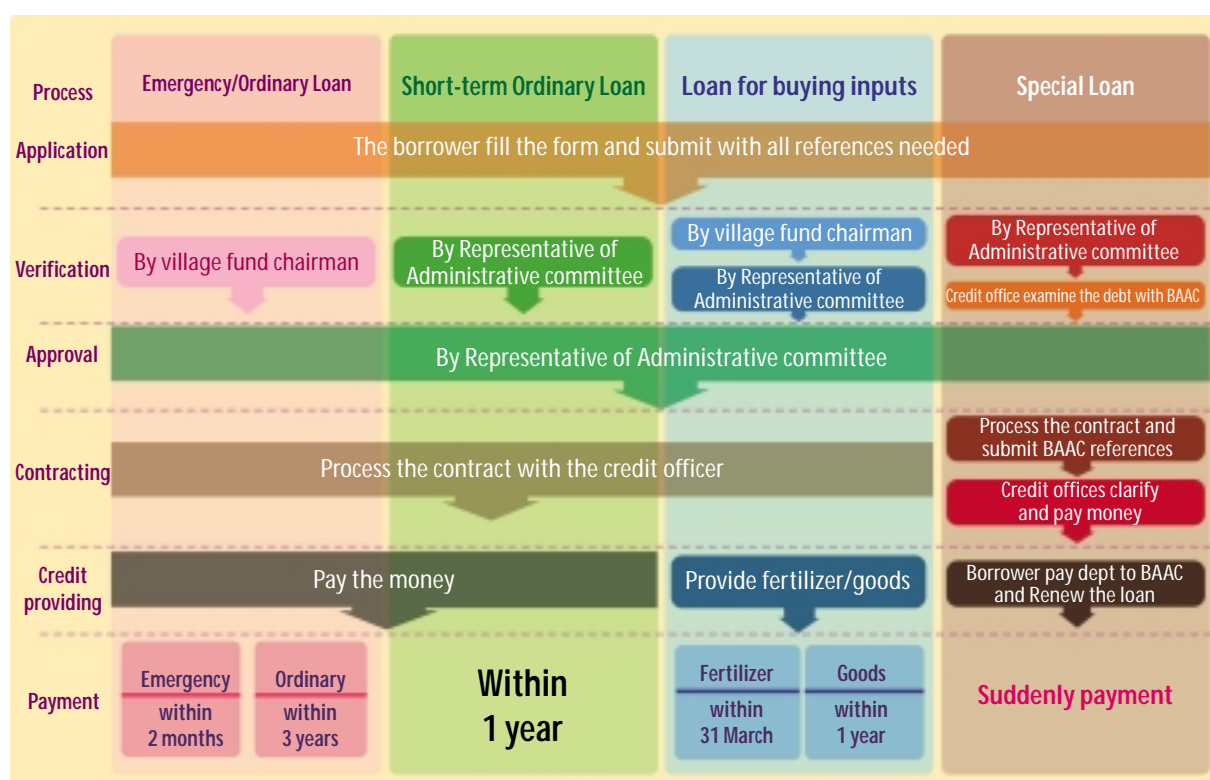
| Process | Emergency/Ordinary Loan | Short-term Ordinary Loan | Loan for buying inputs | Special Loan |
|---|---|---|---|---|
| Application | The borrower fill the form and submit with all references needed | | | |
| Verification | By village fund chairman | By Representative of Administrative committee | By village fund chairman<br>By Representative of Administrative committee | By Representative of Administrative committee<br>Credit office examine the debt with BAAC |
| Approval | By Representative of Administrative committee | | | |
| Contracting | Process the contract with the credit officer | | | Process the contract and submit BAAC references<br>Credit offices clarify and pay money |
| Credit providing | Pay the money | | Provide fertilizer/goods | Borrower pay dept to BAAC and Renew the loan |
| Payment | Emergency within 2 months<br>Ordinary within 3 years | Within 1 year | Fertilizer within 31 March<br>Goods within 1 year | Suddenly payment |